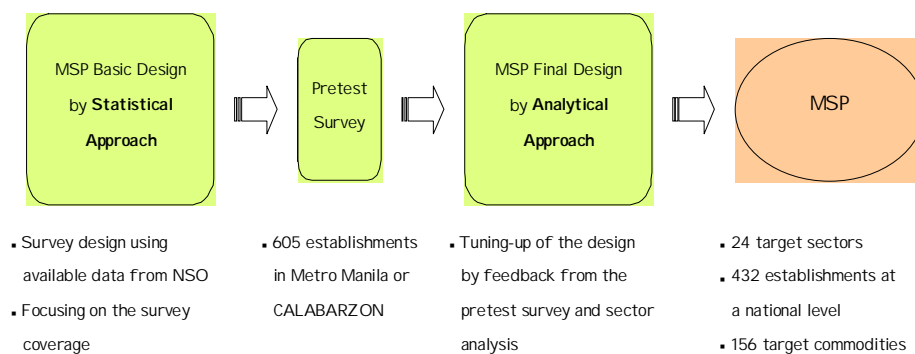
MSP Basic Design by **Statistical Approach**

Pretest Survey

MSP Final Design by **Analytical Approach**

MSP

- Survey design using available data from NSO
- Focusing on the survey coverage

- 605 establishments in Metro Manila or CALABARZON

- Tuning-up of the design by feedback from the pretest survey and sector analysis

- 24 target sectors
- 432 establishments at a national level
- 156 target commodities